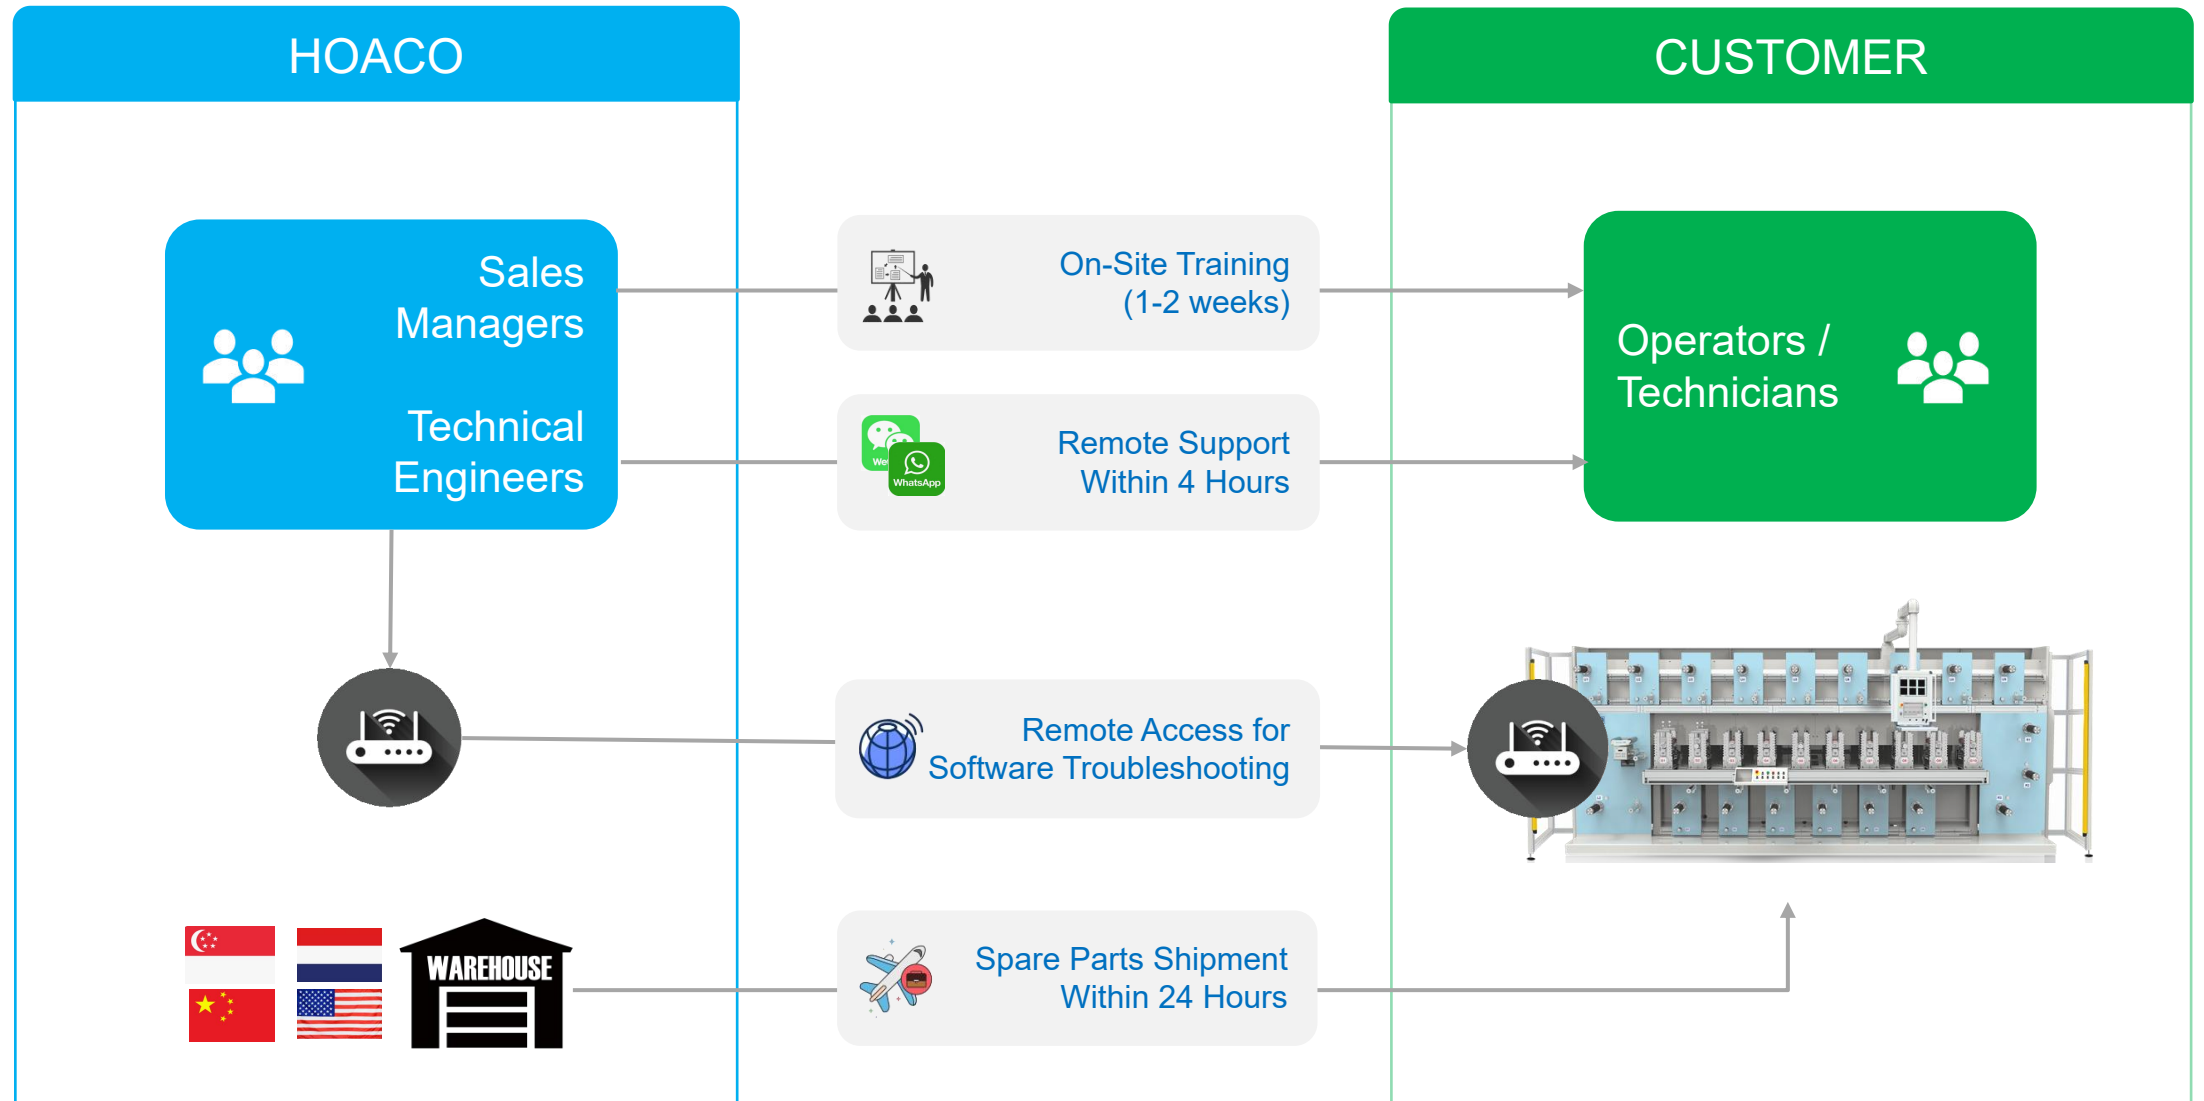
HOACO

CUSTOMER

Sales Managers

Technical Engineers

On-Site Training (1-2 weeks)

Remote Support Within 4 Hours

WhatsApp

Operators / Technicians

Remote Access for Software Troubleshooting

WAREHOUSE

Spare Parts Shipment Within 24 Hours